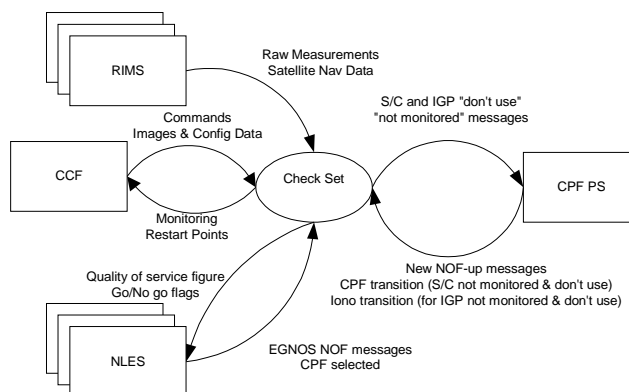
RIMS

Raw Measurements
Satellite Nav Data

Commands
Images & Config Data

S/C and IGP "don't use"
"not monitored" messages

CCF

Check Set

CPF PS

Monitoring
Restart Points

New NOF-up messages
CPF transition (S/C not monitored & don't use)
Iono transition (for IGP not monitored & don't use)

Quality of service figure
Go/No go flags

NLES

EGNOS NOF messages
CPF selected